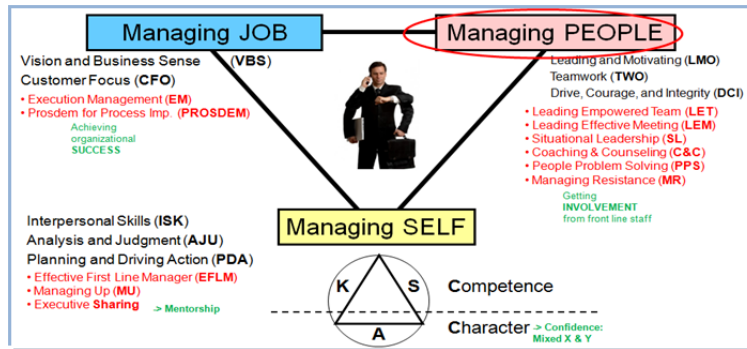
Managing JOB

Managing PEOPLE

Vision and Business Sense (VBS)
Customer Focus (CFO)
• Execution Management (EM)
• Prosdem for Process Imp. (PROSDEM)

Achieving organizational SUCCESS

Leading and Motivating (LMO)
Teamwork (TWO)
Drive, Courage, and Integrity (DCI)
• Leading Empowered Team (LET)
• Leading Effective Meeting (LEM)
• Situational Leadership (SL)
• Coaching & Counseling (C&C)
• People Problem Solving (PPS)
• Managing Resistance (MR)

Getting INVOLVEMENT from front line staff

Managing SELF

Interpersonal Skills (ISK)
Analysis and Judgment (AJU)
Planning and Driving Action (PDA)
• Effective First Line Manager (EFLM)
• Managing Up (MU)
• Executive Sharing

-> Mentorship

K
S
A

Competence

Character -> Confidence: Mixed X & Y